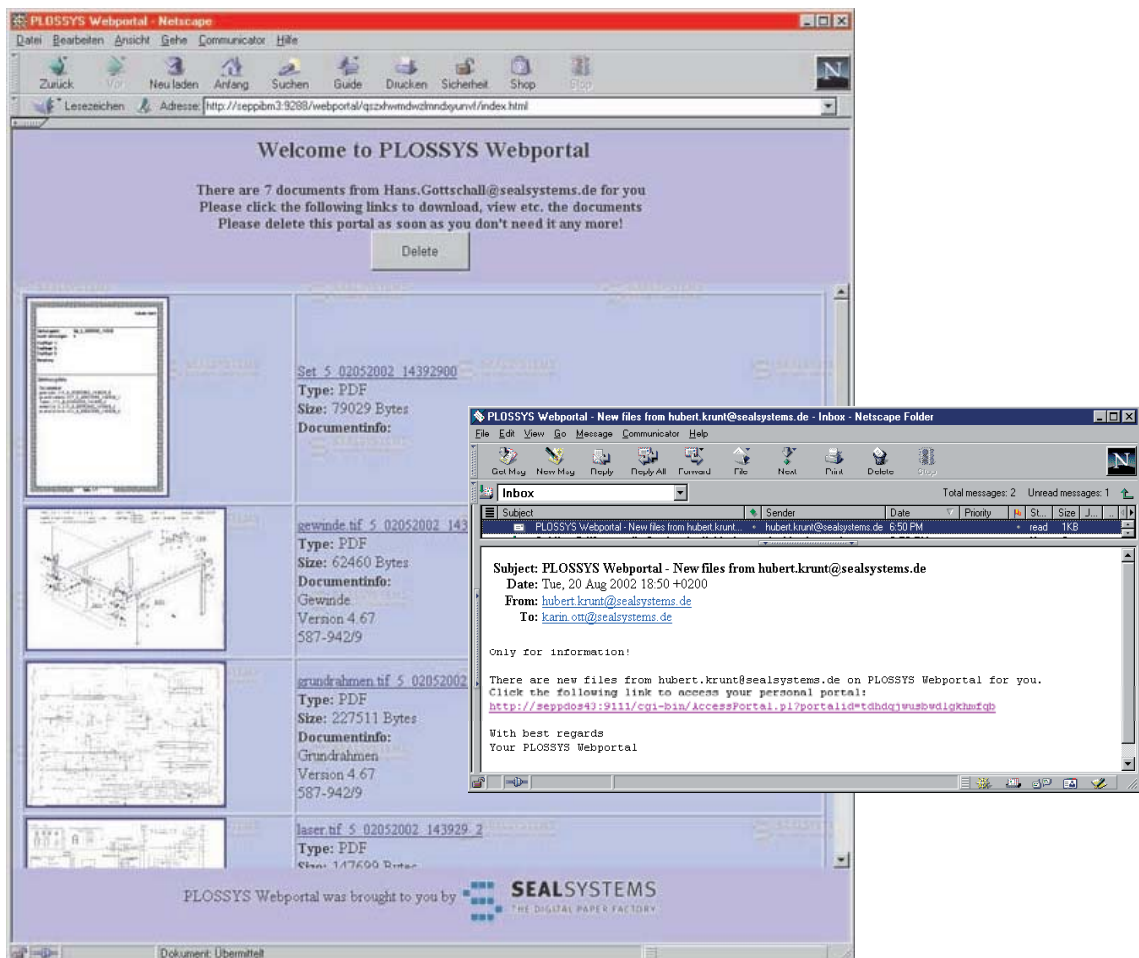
PLOSSYS Webportal - Netscape

Datei Bearbeiten Ansicht Gehe Communicator Hilfe

Zurück Vor Neu laden Anfang Suchen Guide Drucken Sicherheit Shop Stop

Lesezeichen Adresse: http://seppibm3:9288/webportal/qszxhwmdwzlmndxyunvf/index.html

Welcome to PLOSSYS Webportal

There are 7 documents from Hans.Gottschall@sealsystems.de for you
Please click the following links to download, view etc. the documents
Please delete this portal as soon as you don't need it any more!

Delete

Set_5_02052002_14392900
Type: PDF
Size: 79029 Bytes
Documentinfo:

gewinde.tif_5_02052002_143
Type: PDF
Size: 62460 Bytes
Documentinfo:
Gewinde
Version 4.67
587-942/9

grundrahmen.tif_5_02052002
Type: PDF
Size: 227511 Bytes
Documentinfo:
Grundrahmen
Version 4.67
587-942/9

laser.tif_5_02052002_143929_2
Type: PDF
Size: 147699 Bytes

PLOSSYS Webportal was brought to you by SEALSYSTEMS THE DIGITAL PAPER FACTORY

Dokument: Übermittelt

PLOSSYS Webportal - New files from hubert.krunt@sealsystems.de - Inbox - Netscape Folder

File Edit View Go Message Communicator Help

Get Msg New Msg Reply Reply All Forward File Next Print Delete Stop

Inbox

Total messages: 2 Unread messages: 1

| Subject | Sender | Date | Priority | St... | Size |
|---|---|---|---|---|---|
| PLOSSYS Webportal - New files from hubert.krunt... | hubert.krunt@sealsystems.de | 6:50 PM | | read | 1KB |

Subject: PLOSSYS Webportal - New files from hubert.krunt@sealsystems.de
Date: Tue, 20 Aug 2002 18:50 +0200
From: hubert.krunt@sealsystems.de
To: karin.ott@sealsystems.de

Only for information!

There are new files from hubert.krunt@sealsystems.de on PLOSSYS Webportal for you.
Click the following link to access your personal portal:
http://seppdos43:9111/cgi-bin/AccessPortal.pl?portalid=tdhdqjwusbwdlgkhmfqb

With best regards
Your PLOSSYS Webportal